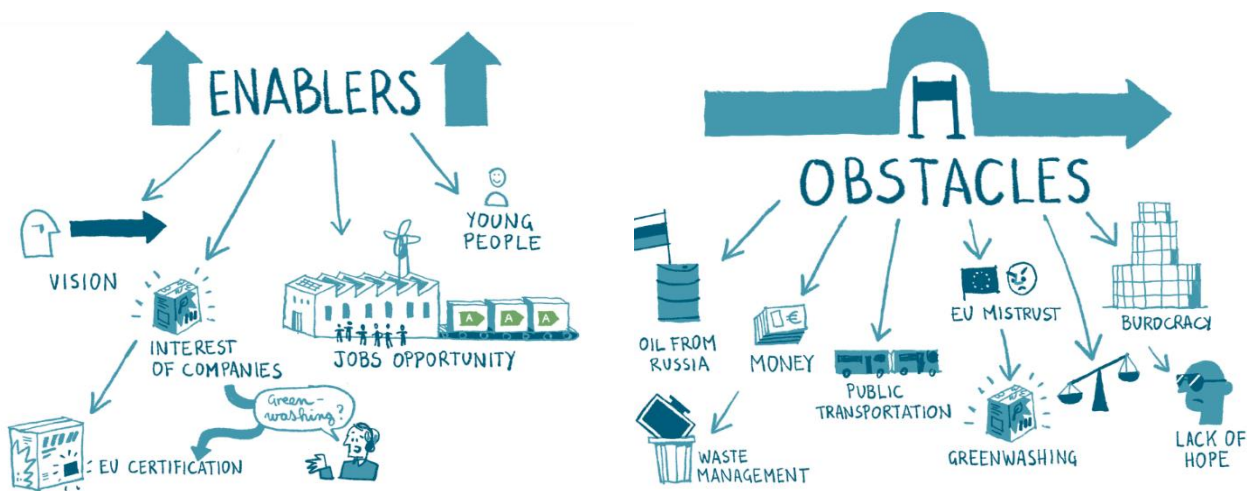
ENABLERS

VISION

INTEREST OF COMPANIES

JOBS OPPORTUNITY

YOUNG PEOPLE

A A A

EU CERTIFICATION

Green-washing?

OBSTACLES

OIL FROM RUSSIA

€

MONEY

PUBLIC TRANSPORTATION

EU MISTRUST

BURDCRACY

WASTE MANAGEMENT

GREENWASHING

LACK OF HOPE